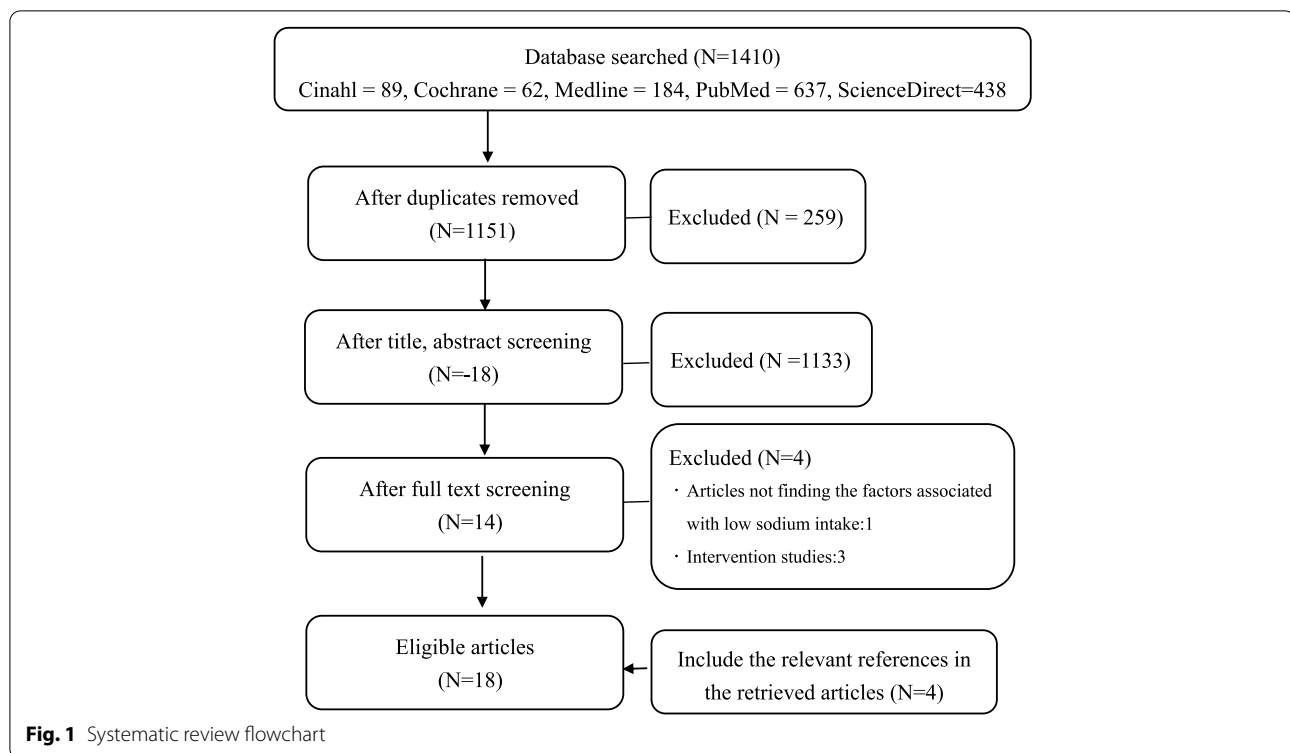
Database searched (N=1410)
Cinahl = 89, Cochrane = 62, Medline = 184, PubMed = 637, ScienceDirect=438

After duplicates removed
(N=1151)

Excluded (N = 259)

After title, abstract screening
(N=-18)

Excluded (N =1133)

After full text screening
(N=14)

Excluded (N=4)
・Articles not finding the factors associated with low sodium intake:1
・Intervention studies:3

Eligible articles
(N=18)

Include the relevant references in the retrieved articles (N=4)

**Fig. 1** Systematic review flowchart